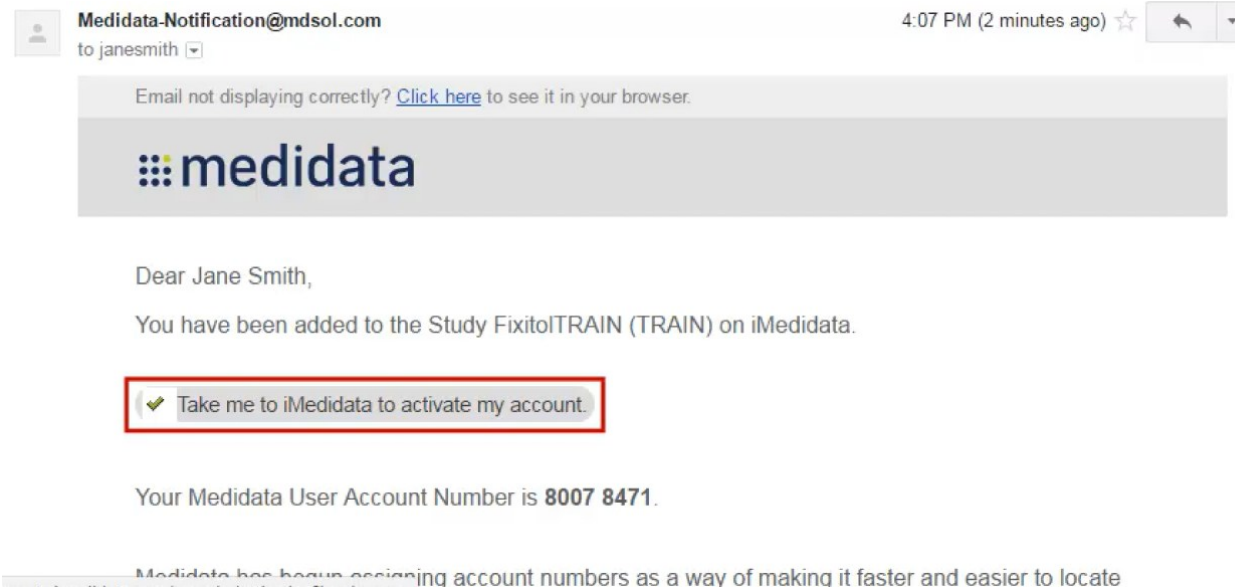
Medidata-Notification@mdsol.com
to janesmith

4:07 PM (2 minutes ago)

Email not displaying correctly? Click here to see it in your browser.

medidata

Dear Jane Smith,

You have been added to the Study FixitolTRAIN (TRAIN) on iMedidata.

Take me to iMedidata to activate my account.

Your Medidata User Account Number is **8007 8471**.

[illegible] ing account numbers as a way of making it faster and easier to locate